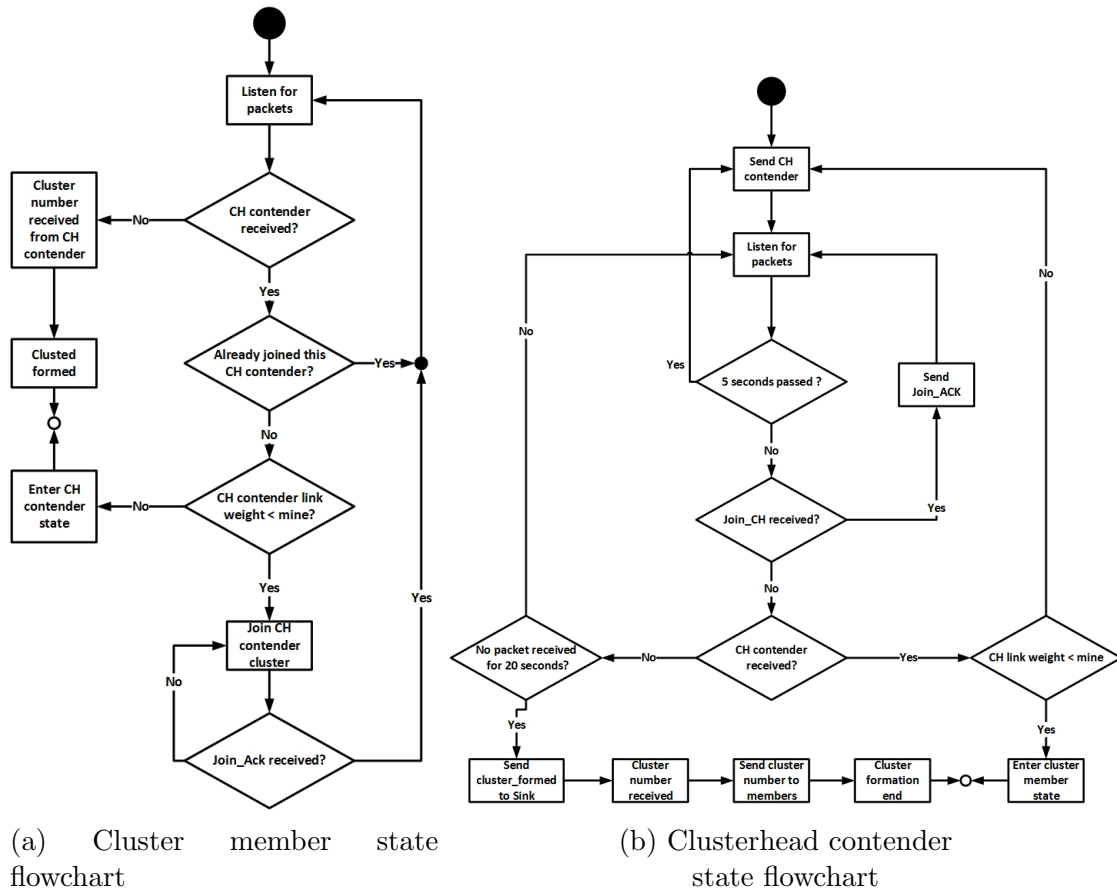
Listen for packets

CH contender received?

No

Cluster number received from CH contender

Clusted formed

Enter CH contender state

Yes

Already joined this CH contender?

Yes

No

CH contender link weight < mine?

No

Yes

Join CH contender cluster

No

Join_Ack received?

Yes

(a) Cluster member state flowchart

Send CH contender

Listen for packets

Yes

5 seconds passed ?

No

Send Join_ACK

Join_CH received?

Yes

No

No

No

No packet received for 20 seconds?

No

CH contender received?

Yes

CH link weight < mine

Yes

Yes

Send cluster_formed to Sink

Cluster number received

Send cluster number to members

Cluster formation end

Enter cluster member state

(b) Clusterhead contender state flowchart